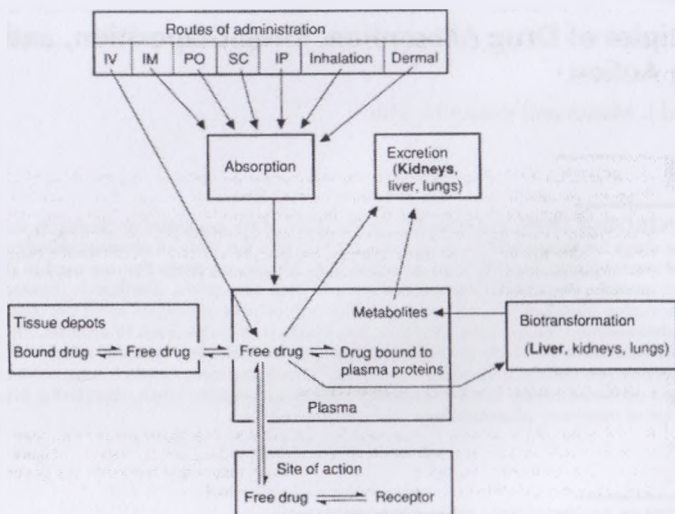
Routes of administration

IV IM PO SC IP Inhalation Dermal

Absorption

Excretion (**Kidneys**, liver, lungs)

Tissue depots

Bound drug ⇌ Free drug ⇌ Free drug ⇌ Drug bound to plasma proteins

Metabolites

Plasma

Biotransformation (**Liver**, kidneys, lungs)

Site of action

Free drug ⇌ Receptor